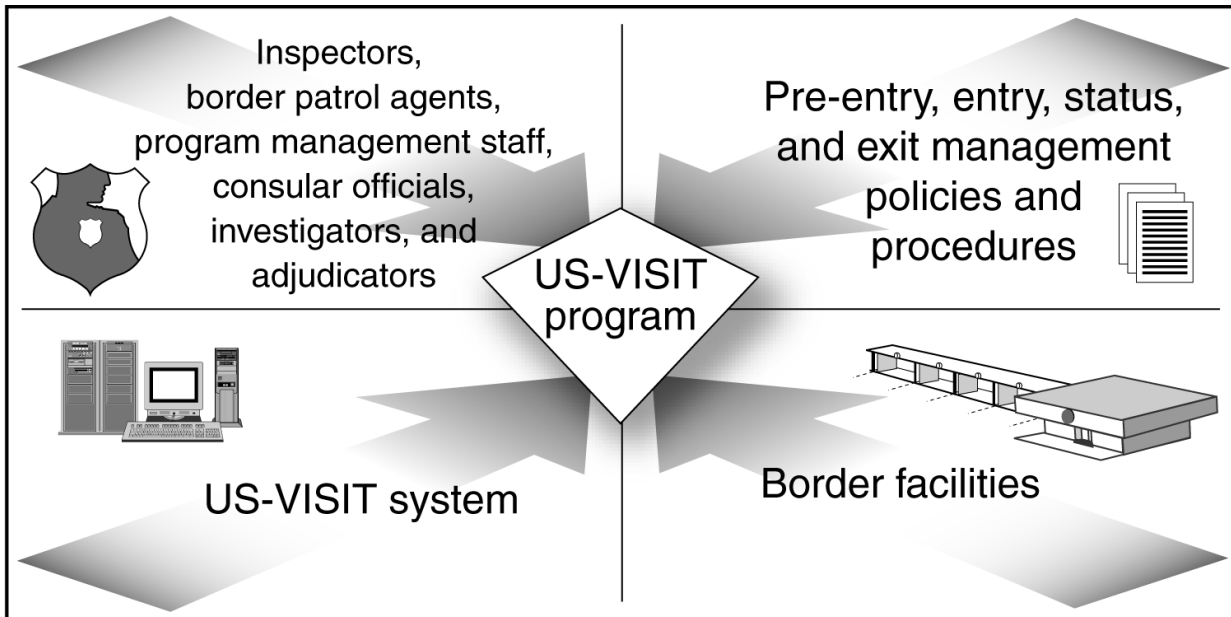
Inspectors, border patrol agents, program management staff, consular officials, investigators, and adjudicators

Pre-entry, entry, status, and exit management policies and procedures

US-VISIT program

US-VISIT system

Border facilities